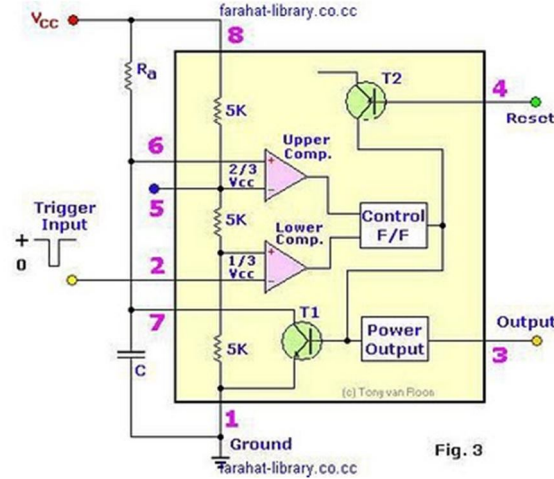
$V_{CC}$
farahat-library.co.cc
8
$R_a$
4
T2
Reset
5K
6
Upper Comp.
+
-
2/3 Vcc
5
5K
Control F/F
Trigger Input
+
0
Lower Comp.
2
1/3 Vcc
+
-
7
T1
Power Output
Output
3
5K
C
(c) Tony van Roon
1
Ground
Fig. 3
farahat-library.co.cc